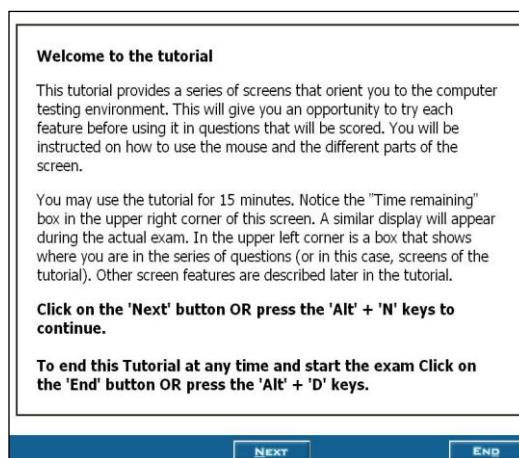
Welcome to the tutorial

This tutorial provides a series of screens that orient you to the computer testing environment. This will give you an opportunity to try each feature before using it in questions that will be scored. You will be instructed on how to use the mouse and the different parts of the screen.

You may use the tutorial for 15 minutes. Notice the "Time remaining" box in the upper right corner of this screen. A similar display will appear during the actual exam. In the upper left corner is a box that shows where you are in the series of questions (or in this case, screens of the tutorial). Other screen features are described later in the tutorial.

Click on the 'Next' button OR press the 'Alt' + 'N' keys to continue.

To end this Tutorial at any time and start the exam Click on the 'End' button OR press the 'Alt' + 'D' keys.

NEXT

END